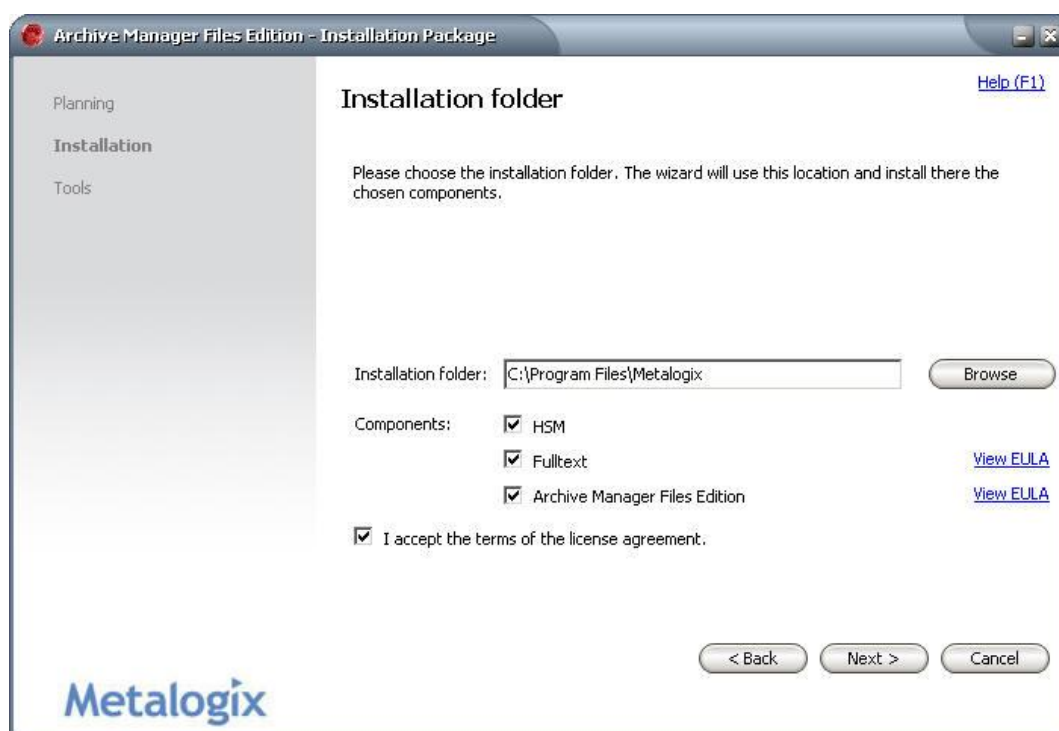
Archive Manager Files Edition - Installation Package

Planning
Installation
Tools

Installation folder

Help (F1)

Please choose the installation folder. The wizard will use this location and install there the chosen components.

Installation folder: C:\Program Files\Metalogix

Browse

Components:

HSM

Fulltext

View EULA

Archive Manager Files Edition

View EULA

I accept the terms of the license agreement.

< Back

Next >

Cancel

Metalogix